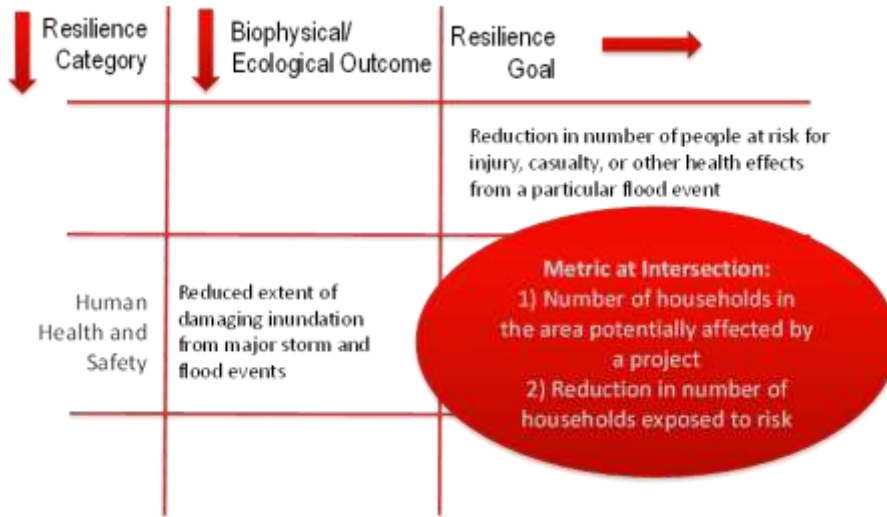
| Resilience Category | Biophysical/ Ecological Outcome | Resilience Goal |
|---|---|---|
| | | Reduction in number of people at risk for injury, casualty, or other health effects from a particular flood event |
| Human Health and Safety | Reduced extent of damaging inundation from major storm and flood events | Metric at Intersection: 1) Number of households in the area potentially affected by a project 2) Reduction in number of households exposed to risk |